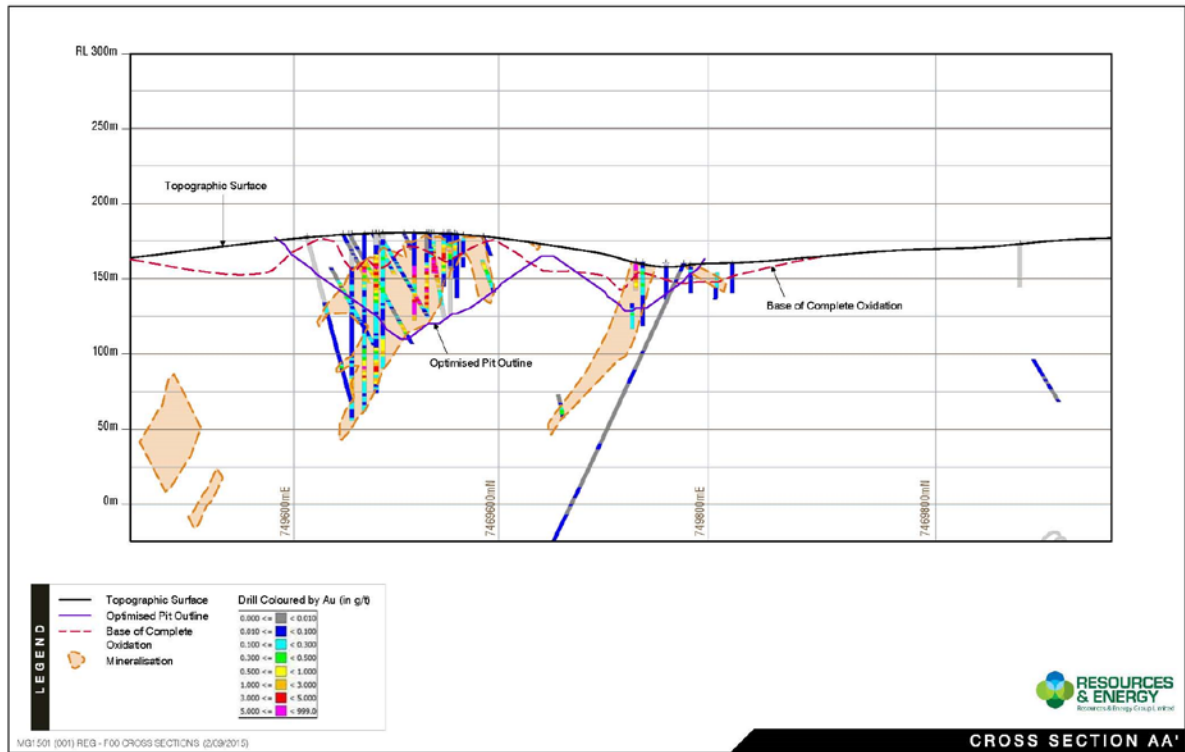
RL 300m

250m

200m

150m

100m

50m

0m

Topographic Surface

Base of Complete Oxidation

Optimised Pit Outline

749600mE

7469600mN

749800mE

7469800mN

LEGEND

Topographic Surface
Optimised Pit Outline
Base of Complete Oxidation
Mineralisation

Drill Coloured by Au (in g/t)

| | |
|---|---|
| 0.000 <= | < 0.010 |
| 0.010 <= | < 0.100 |
| 0.100 <= | < 0.300 |
| 0.300 <= | < 0.500 |
| 0.500 <= | < 1.000 |
| 1.000 <= | < 3.000 |
| 3.000 <= | < 5.000 |
| 5.000 <= | < 999.0 |

RESOURCES & ENERGY
Resources & Energy Group Limited

MG1501 (001) REG - F00 CROSS SECTIONS (2/09/2015)

CROSS SECTION AA'